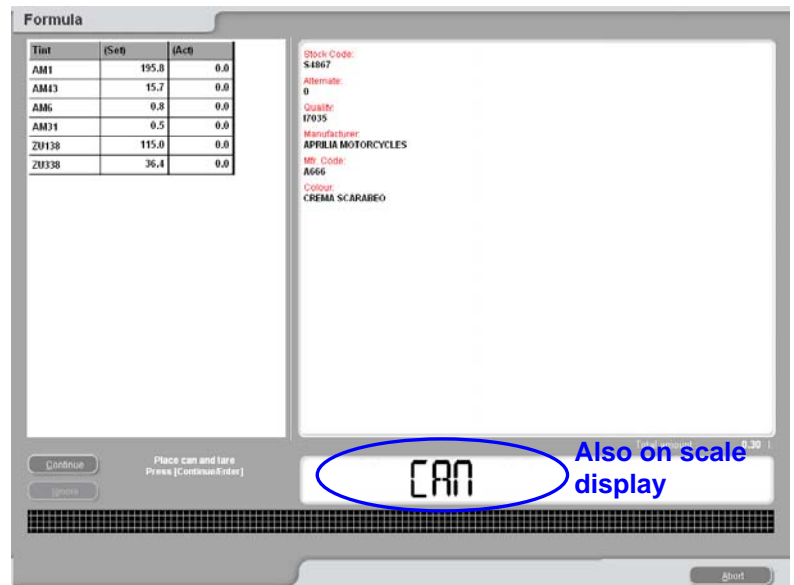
Formula

| Tint | (Set) | (Act) |
|---|---|---|
| AM1 | 195.8 | 0.0 |
| AM43 | 15.7 | 0.0 |
| AM6 | 0.8 | 0.0 |
| AM31 | 0.5 | 0.0 |
| ZU138 | 115.0 | 0.0 |
| ZU338 | 36.4 | 0.0 |

Stock Code:
S4867
Alternate:
0
Quality:
I7035
Manufacturer:
APRILIA MOTORCYCLES
Mfr. Code:
A666
Colour:
CREMA SCARABEO

Total amount: 0.30

Continue

Undo

Place can and tare
Press [Continue/Enter]

CAN

Also on scale display

Abort